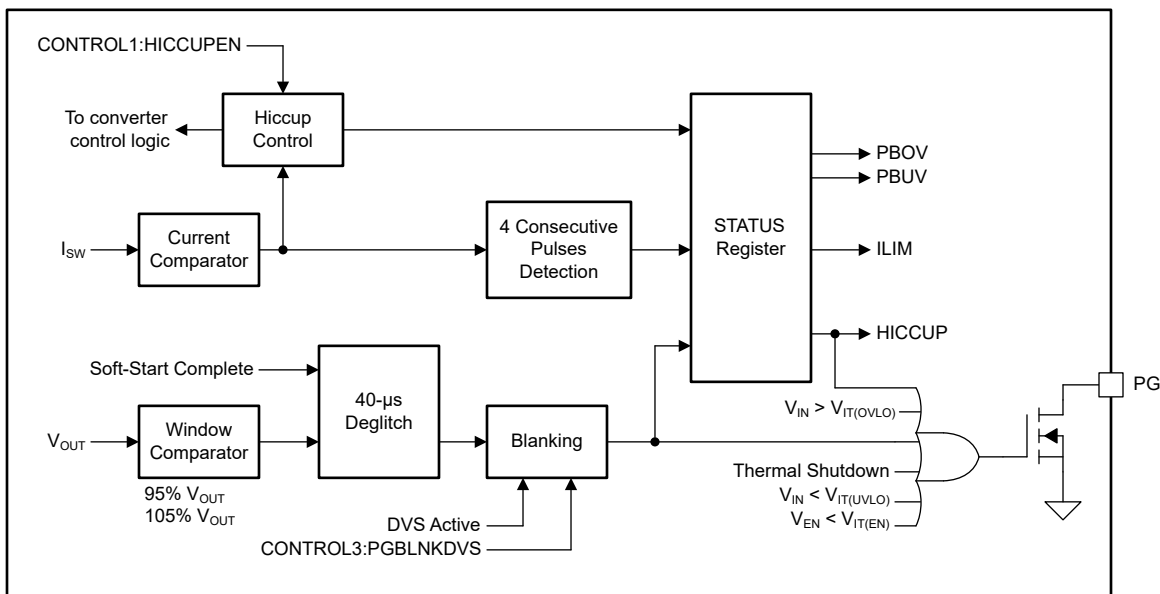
CONTROL1:HICCUPEN

To converter control logic

Hiccup Control

$I_{SW}$

Current Comparator

4 Consecutive Pulses Detection

STATUS Register

PBOV

PBUV

ILIM

HICCUP

Soft-Start Complete

40-µs Deglitch

$V_{OUT}$

Window Comparator

95% $V_{OUT}$
105% $V_{OUT}$

Blanking

DVS Active

CONTROL3:PGBLNKDVS

$V_{IN} > V_{IT(OVLO)}$

Thermal Shutdown

$V_{IN} < V_{IT(UVLO)}$

$V_{EN} < V_{IT(EN)}$

PG